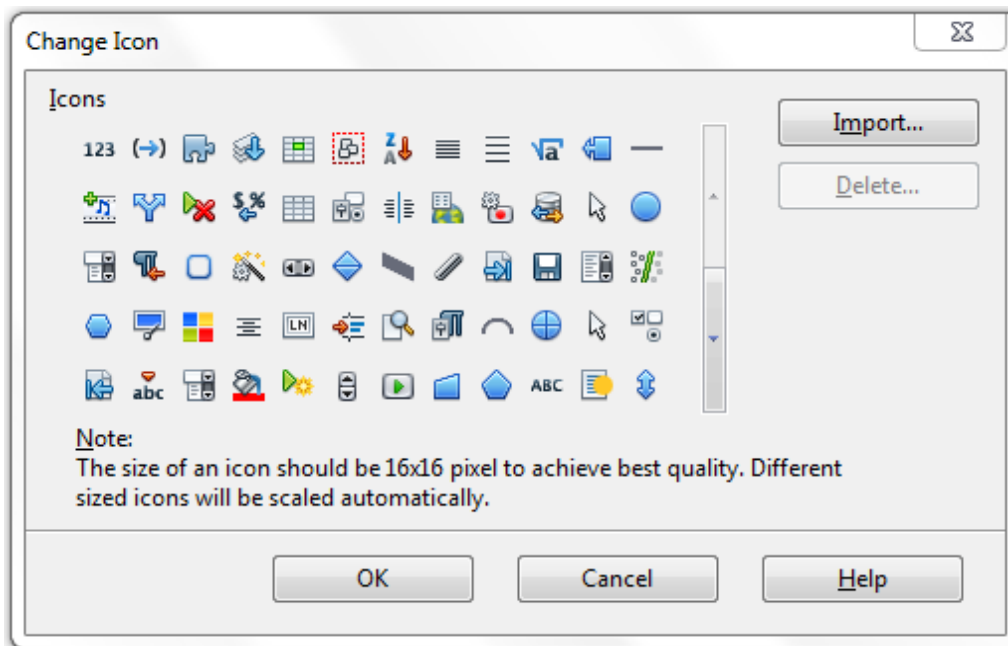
Change Icon

Icons

123 (→) $\frac{Z}{A}$ ABC abc LN

Import...

Delete...

Note:
The size of an icon should be 16x16 pixel to achieve best quality. Different sized icons will be scaled automatically.

OK

Cancel

Help